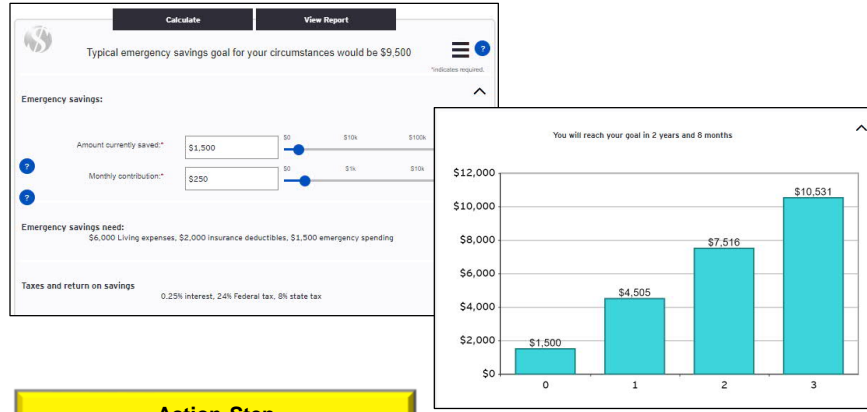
Calculate

View Report

Typical emergency savings goal for your circumstances would be $9,500

*indicates required.

Emergency savings:

Amount currently saved:* $1,500

$0 $10k $100k

Monthly contribution:* $250

$0 $1k $10k

?

?

Emergency savings need:
$6,000 Living expenses, $2,000 insurance deductibles, $1,500 emergency spending

Taxes and return on savings
0.25% interest, 24% Federal tax, 8% state tax

You will reach your goal in 2 years and 8 months

$12,000
$10,000
$8,000
$6,000
$4,000
$2,000
$0

$1,500
$4,505
$7,516
$10,531

0 1 2 3

Action Step